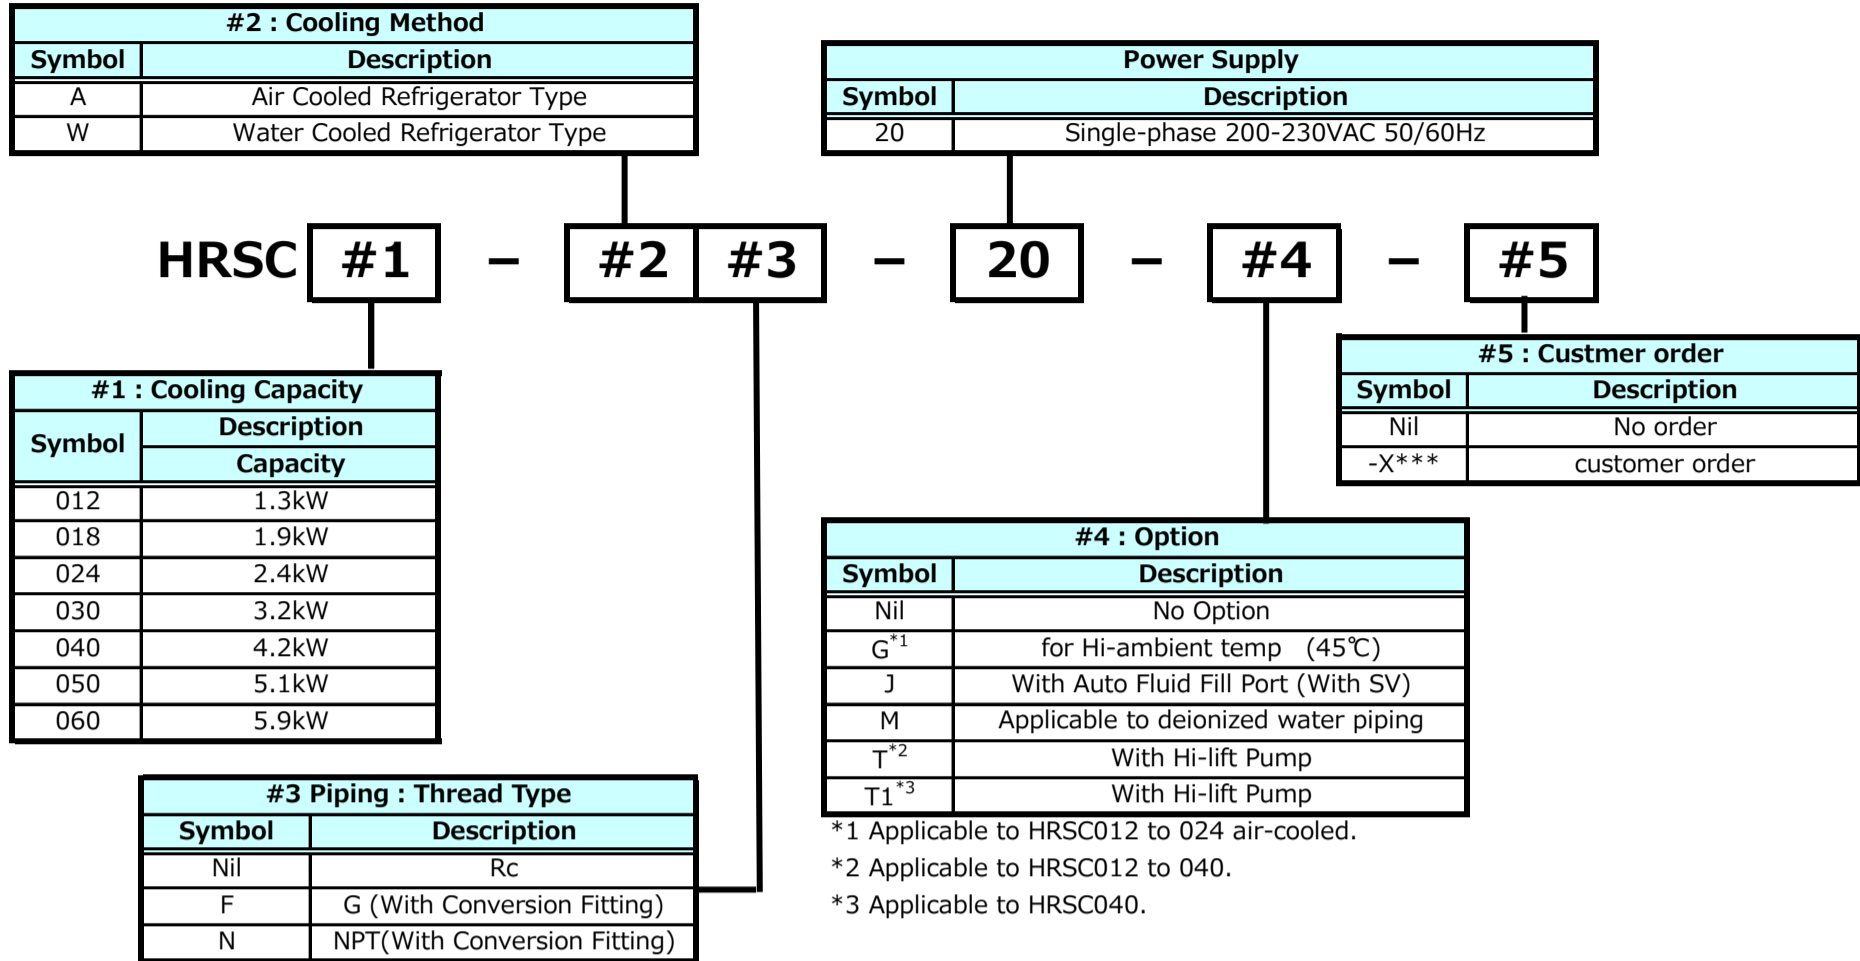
#2 : Cooling Method

| Symbol | Description |
|---|---|
| A | Air Cooled Refrigerator Type |
| W | Water Cooled Refrigerator Type |

Power Supply

| Symbol | Description |
|---|---|
| 20 | Single-phase 200-230VAC 50/60Hz |

HRSC #1 – #2 #3 – 20 – #4 – #5

#5 : Custmer order

| Symbol | Description |
|---|---|
| Nil | No order |
| -X*** | customer order |

#1 : Cooling Capacity

| Symbol | Description Capacity |
|---|---|
| 012 | 1.3kW |
| 018 | 1.9kW |
| 024 | 2.4kW |
| 030 | 3.2kW |
| 040 | 4.2kW |
| 050 | 5.1kW |
| 060 | 5.9kW |

#4 : Option

| Symbol | Description |
|---|---|
| Nil | No Option |
| G$^{*1}$ | for Hi-ambient temp (45℃) |
| J | With Auto Fluid Fill Port (With SV) |
| M | Applicable to deionized water piping |
| T$^{*2}$ | With Hi-lift Pump |
| T1$^{*3}$ | With Hi-lift Pump |

*1 Applicable to HRSC012 to 024 air-cooled.
*2 Applicable to HRSC012 to 040.
*3 Applicable to HRSC040.

#3 Piping : Thread Type

| Symbol | Description |
|---|---|
| Nil | Rc |
| F | G (With Conversion Fitting) |
| N | NPT(With Conversion Fitting) |